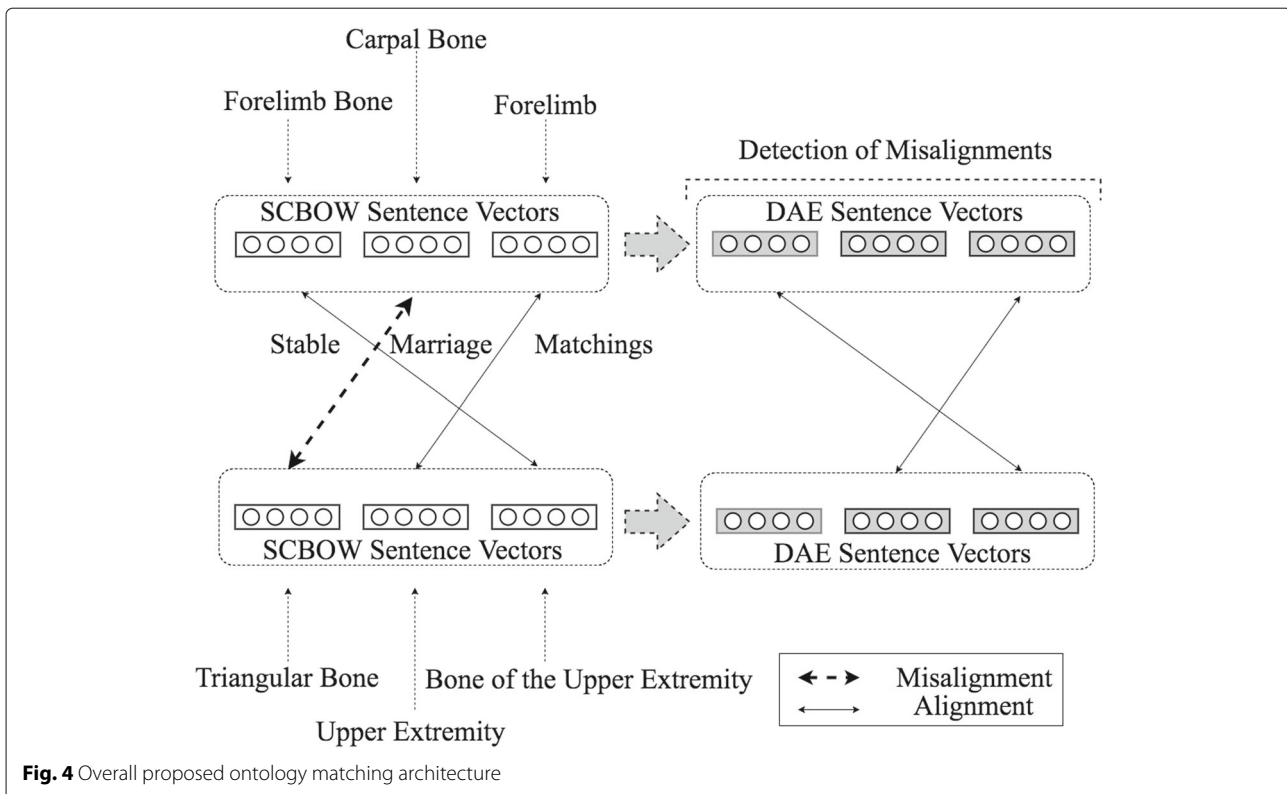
Carpal Bone

Forelimb Bone

Forelimb

Detection of Misalignments

SCBOW Sentence Vectors

DAE Sentence Vectors

Stable Marriage Matchings

SCBOW Sentence Vectors

DAE Sentence Vectors

Triangular Bone

Bone of the Upper Extremity

Upper Extremity

Misalignment
Alignment

**Fig. 4** Overall proposed ontology matching architecture